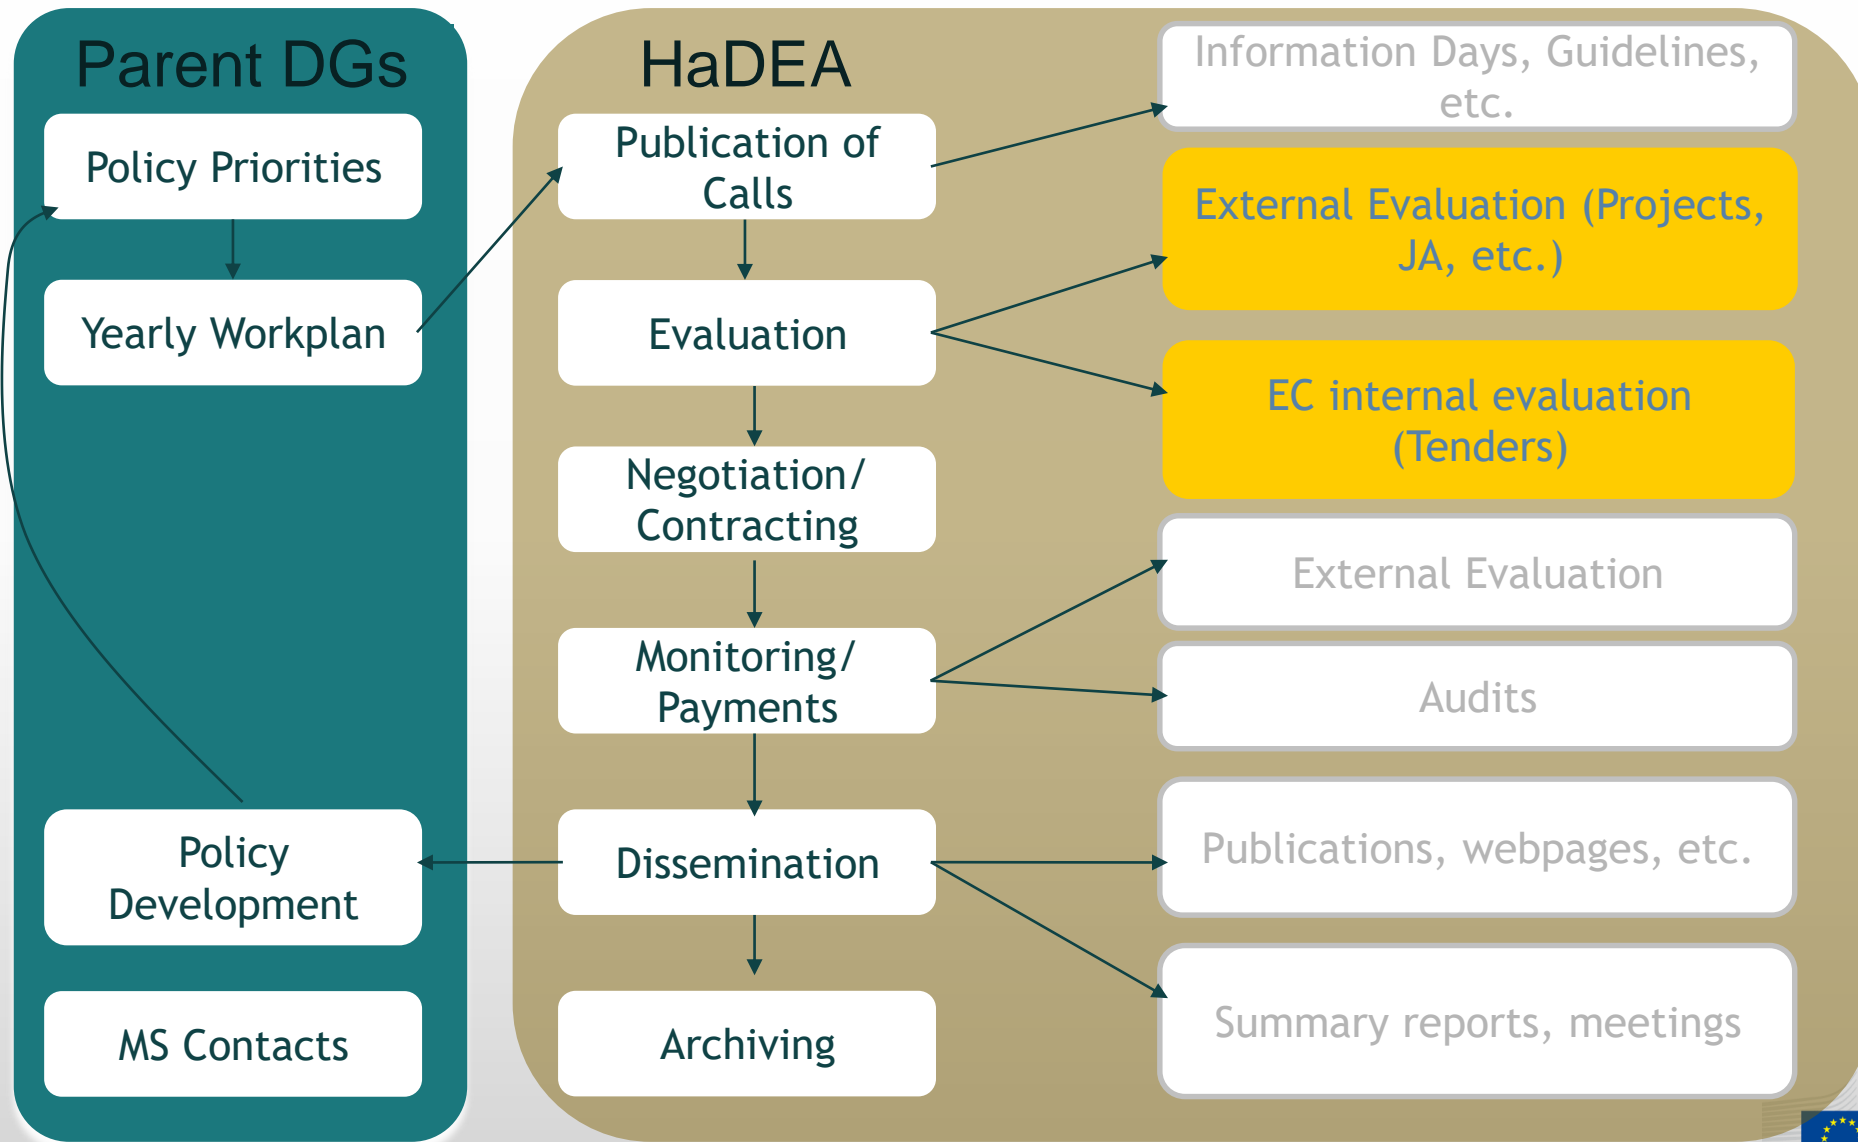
Parent DGs

Policy Priorities

Yearly Workplan

Policy Development

MS Contacts

HaDEA

Publication of Calls

Evaluation

Negotiation/ Contracting

Monitoring/ Payments

Dissemination

Archiving

Information Days, Guidelines, etc.

External Evaluation (Projects, JA, etc.)

EC internal evaluation (Tenders)

External Evaluation

Audits

Publications, webpages, etc.

Summary reports, meetings